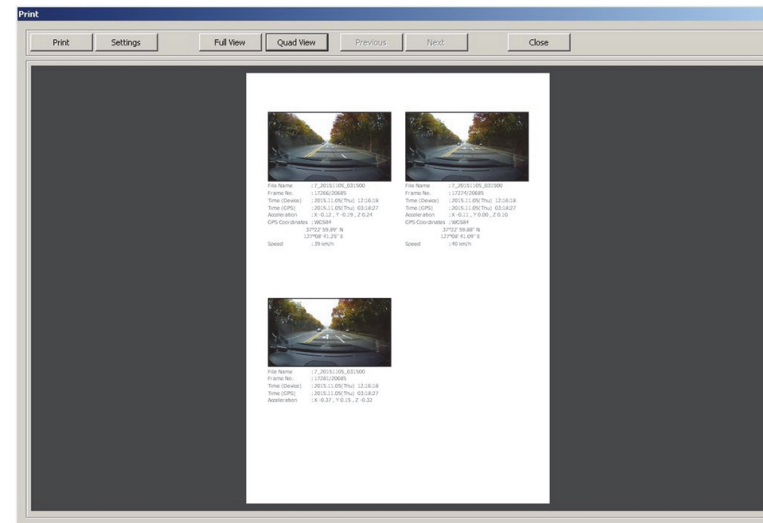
Print

Print
Settings
Full View
Quad View
Previous
Next
Close

File Name : F_20151105_031500
Frame No. : 17266/20685
Time (Device) : 2015.11.05(Thu) 12:16:16
Time (GPS) : 2015.11.05(Thu) 03:16:27
Acceleration : X -0.12 , Y -0.19 , Z 0.24
GPS Coordinates : WGS84
37°22' 59.89" N
127°08' 41.29" E
Speed : 39 km/h

File Name : F_20151105_031500
Frame No. : 17276/20685
Time (Device) : 2015.11.05(Thu) 12:16:16
Time (GPS) : 2015.11.05(Thu) 03:16:27
Acceleration : X -0.11 , Y 0.00 , Z 0.10
GPS Coordinates : WGS84
37°22' 59.88" N
127°08' 41.06" E
Speed : 40 km/h

File Name : F_20151105_031500
Frame No. : 17281/20685
Time (Device) : 2015.11.05(Thu) 12:16:16
Time (GPS) : 2015.11.05(Thu) 03:16:27
Acceleration : X -0.37 , Y 0.15 , Z -0.32